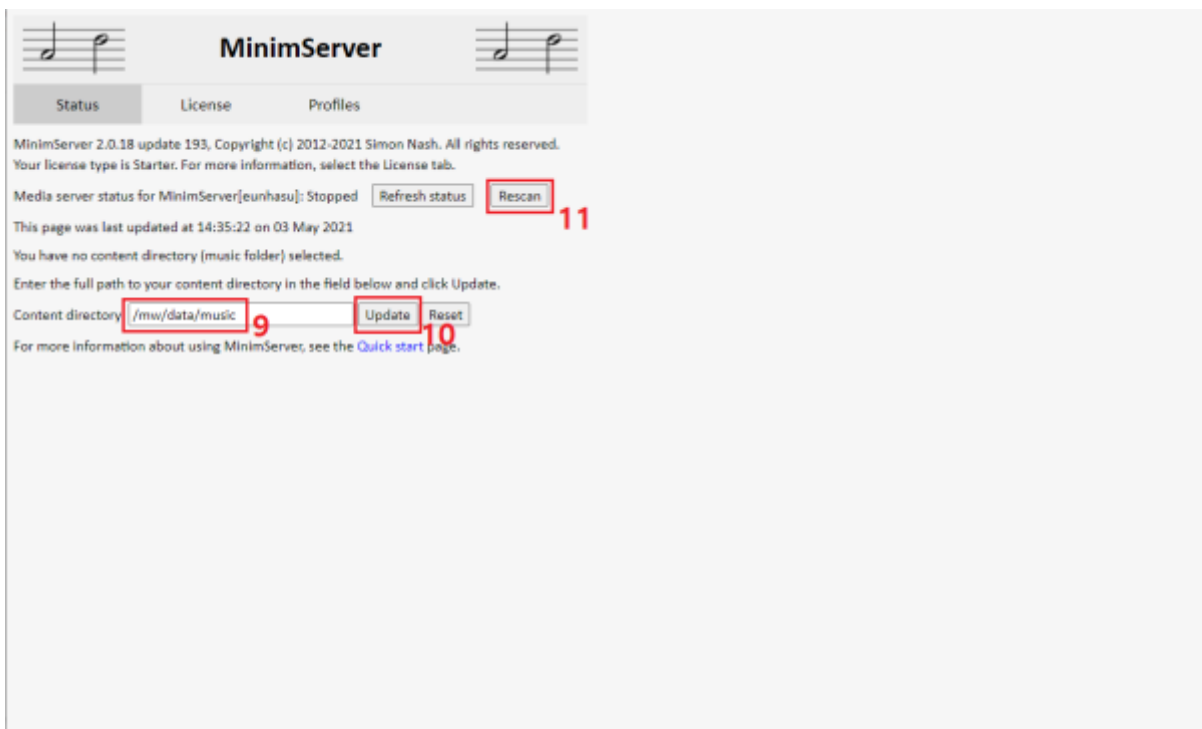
MinimServer

Status License Profiles

MinimServer 2.0.18 update 193, Copyright (c) 2012-2021 Simon Nash. All rights reserved.
Your license type is Starter. For more information, select the License tab.

Media server status for MinimServer[eunhasu]: Stopped Refresh status Rescan 11

This page was last updated at 14:35:22 on 03 May 2021

You have no content directory (music folder) selected.

Enter the full path to your content directory in the field below and click Update.

Content directory /mw/data/music 9 Update 10 Reset

For more information about using MinimServer, see the Quick start page.